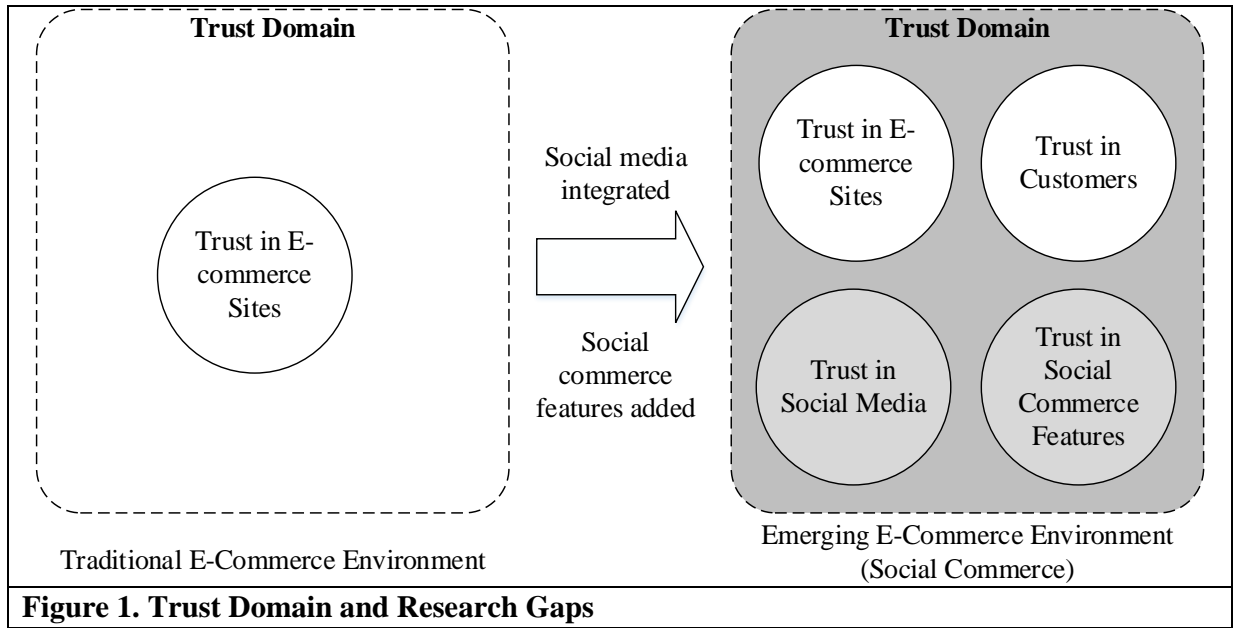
Trust Domain

Trust in E-commerce Sites

Traditional E-Commerce Environment

Social media integrated

Social commerce features added

Trust Domain

Trust in E-commerce Sites

Trust in Customers

Trust in Social Media

Trust in Social Commerce Features

Emerging E-Commerce Environment (Social Commerce)

Figure 1. Trust Domain and Research Gaps